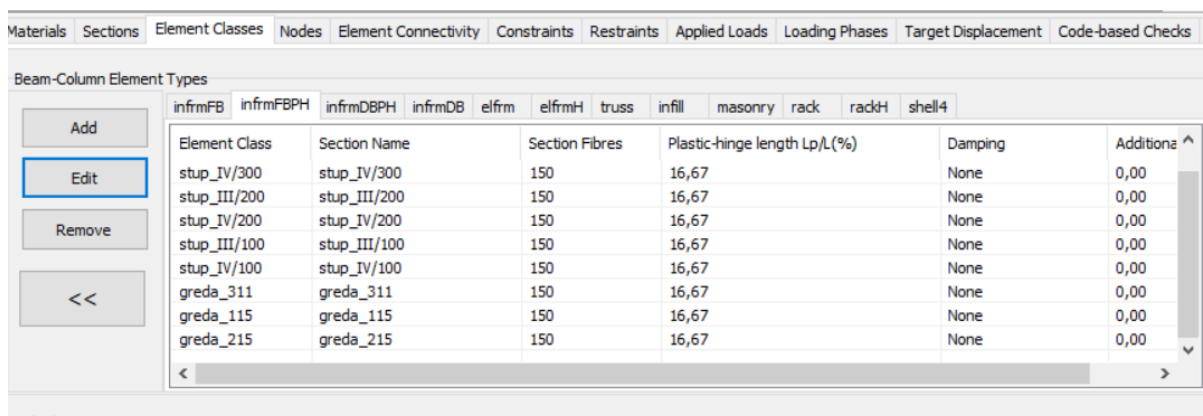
Materials | Sections | Element Classes | Nodes | Element Connectivity | Constraints | Restraints | Applied Loads | Loading Phases | Target Displacement | Code-based Checks

Beam-Column Element Types

infrmFB | infrmFBPH | infrmDBPH | infrmDB | elfrm | elfrmH | truss | infill | masonry | rack | rackH | shell4

Add

Edit

Remove

<<

| Element Class | Section Name | Section Fibres | Plastic-hinge length Lp/L(%) | Damping | Additiona |
|---|---|---|---|---|---|
| stup_IV/300 | stup_IV/300 | 150 | 16,67 | None | 0,00 |
| stup_III/200 | stup_III/200 | 150 | 16,67 | None | 0,00 |
| stup_IV/200 | stup_IV/200 | 150 | 16,67 | None | 0,00 |
| stup_III/100 | stup_III/100 | 150 | 16,67 | None | 0,00 |
| stup_IV/100 | stup_IV/100 | 150 | 16,67 | None | 0,00 |
| greda_311 | greda_311 | 150 | 16,67 | None | 0,00 |
| greda_115 | greda_115 | 150 | 16,67 | None | 0,00 |
| greda_215 | greda_215 | 150 | 16,67 | None | 0,00 |